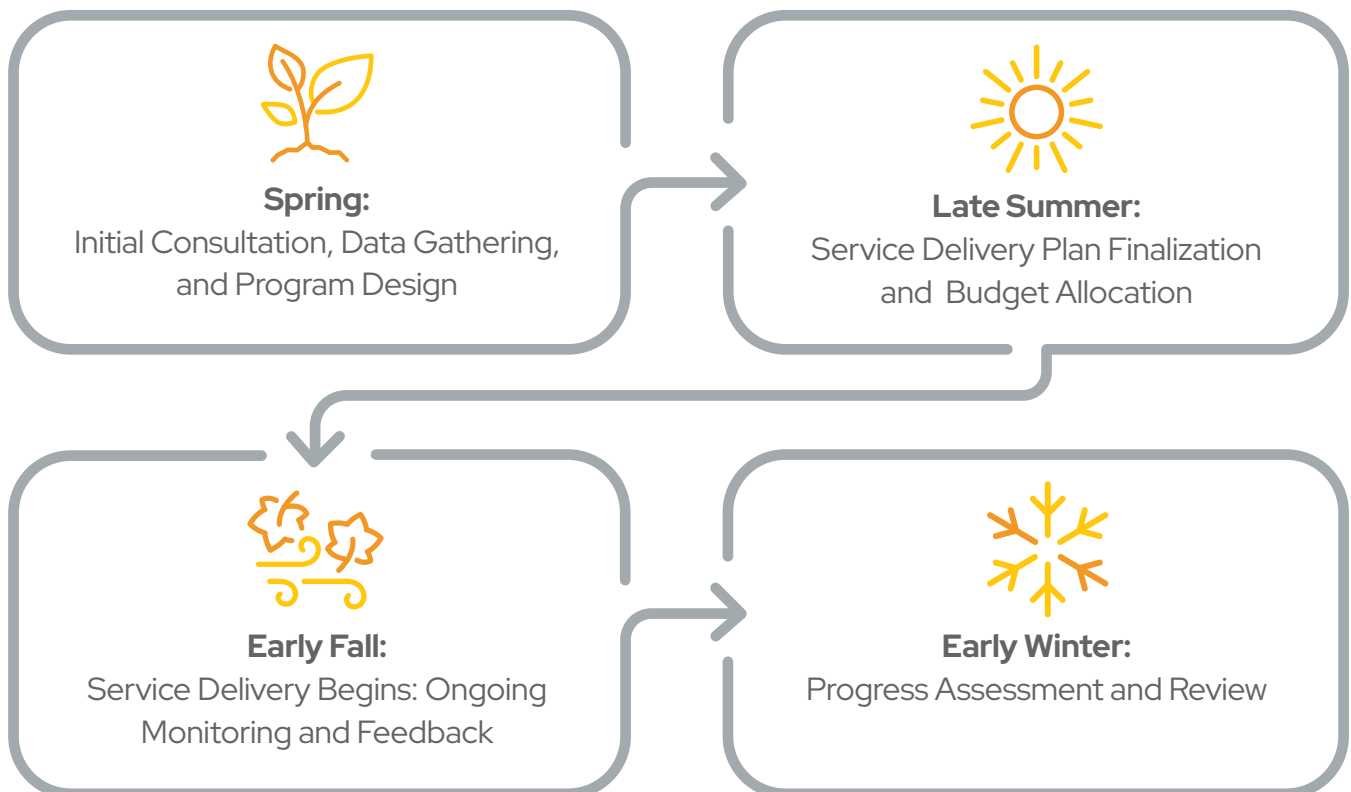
Spring:
Initial Consultation, Data Gathering, and Program Design

Late Summer:
Service Delivery Plan Finalization and Budget Allocation

Early Fall:
Service Delivery Begins: Ongoing Monitoring and Feedback

Early Winter:
Progress Assessment and Review